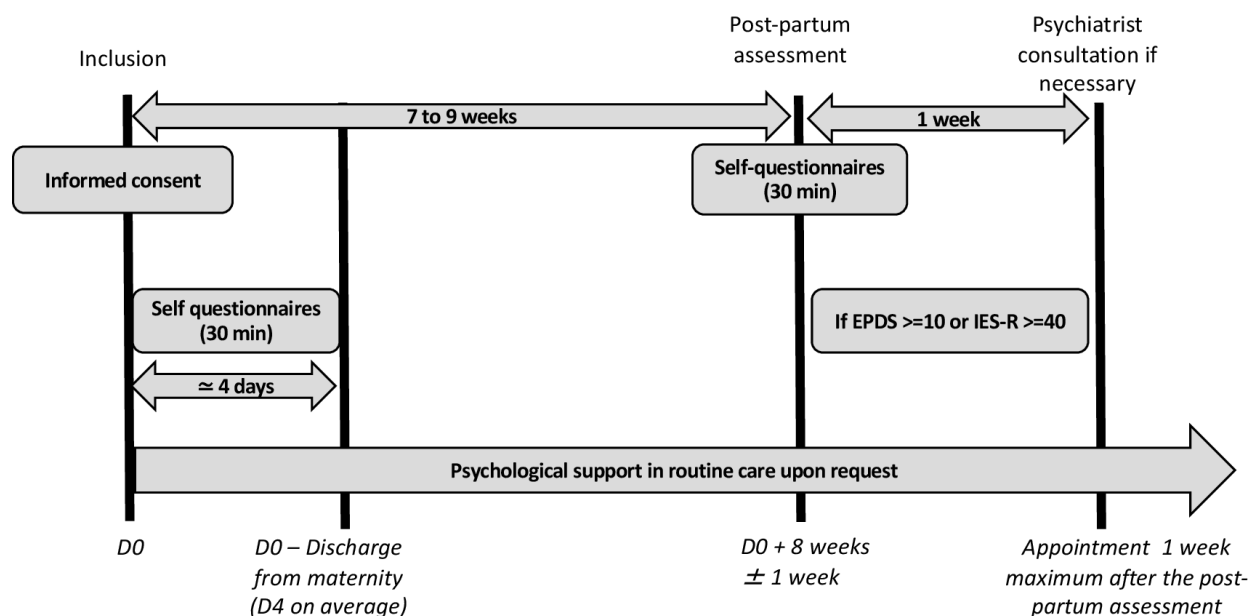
Inclusion

Post-partum assessment

Psychiatrist consultation if necessary

7 to 9 weeks

1 week

Informed consent

Self-questionnaires (30 min)

Self questionnaires (30 min)

If EPDS >=10 or IES-R >=40

$\simeq$ 4 days

Psychological support in routine care upon request

D0

D0 – Discharge from maternity (D4 on average)

D0 + 8 weeks $\pm$ 1 week

Appointment 1 week maximum after the post-partum assessment